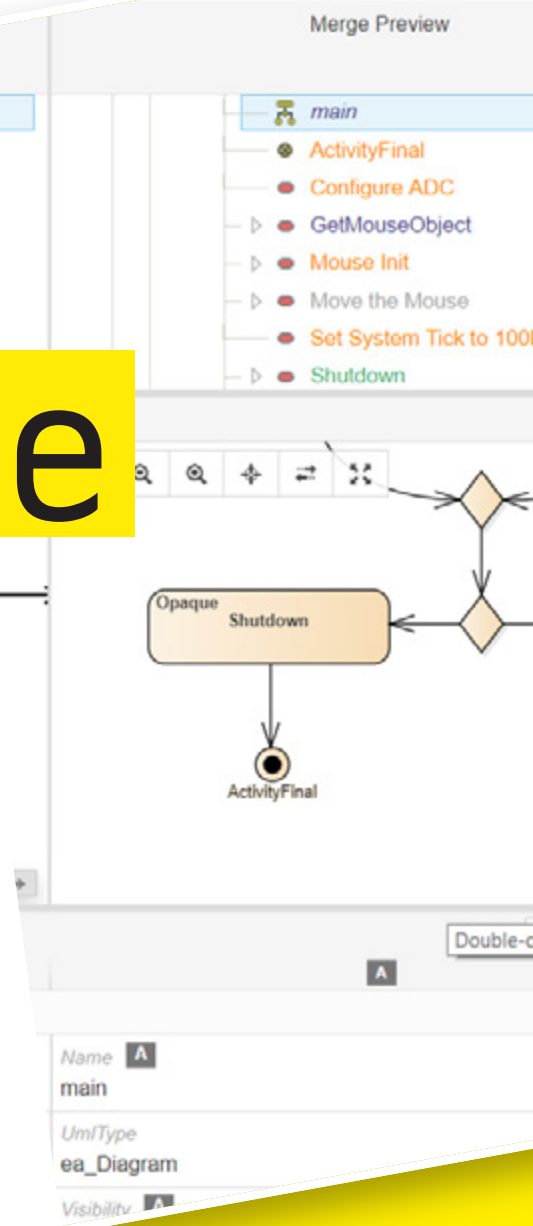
Merge Preview

main
ActivityFinal
Configure ADC
GetMouseObject
Mouse Init
Move the Mouse
Set System Tick to 100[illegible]
Shutdown

e

Opaque
Shutdown

ActivityFinal

Double-c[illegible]

A

Name A
main

UmlType
ea_Diagram

Visibility A